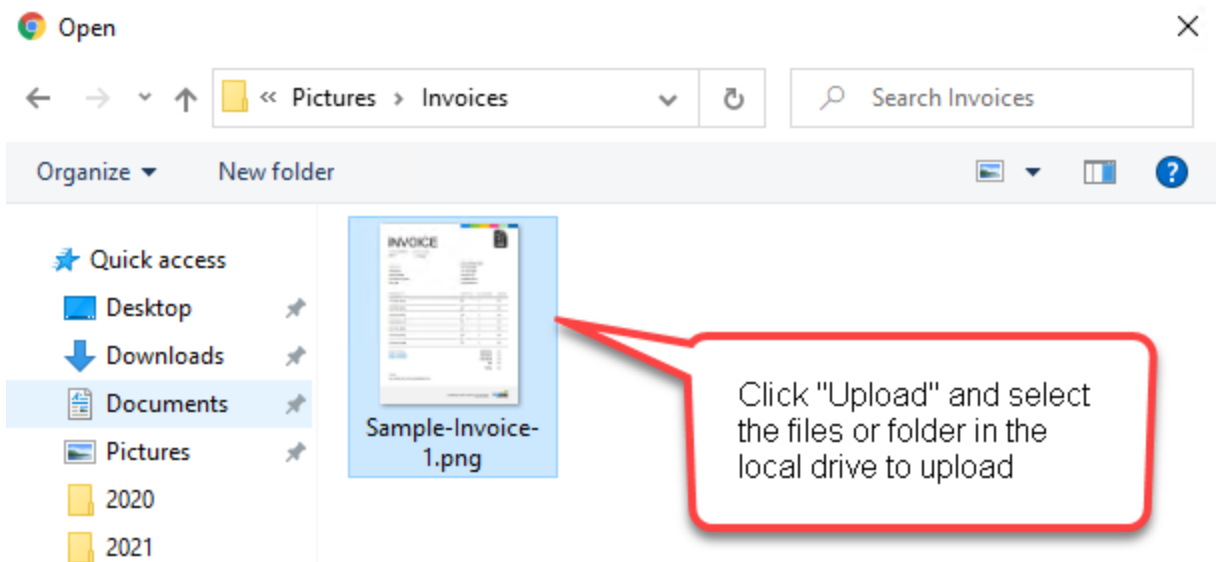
Open

« Pictures › Invoices

Search Invoices

Organize ▾ New folder

Quick access
Desktop
Downloads
Documents
Pictures
2020
2021

INVOICE

Sample-Invoice-1.png

Click "Upload" and select the files or folder in the local drive to upload